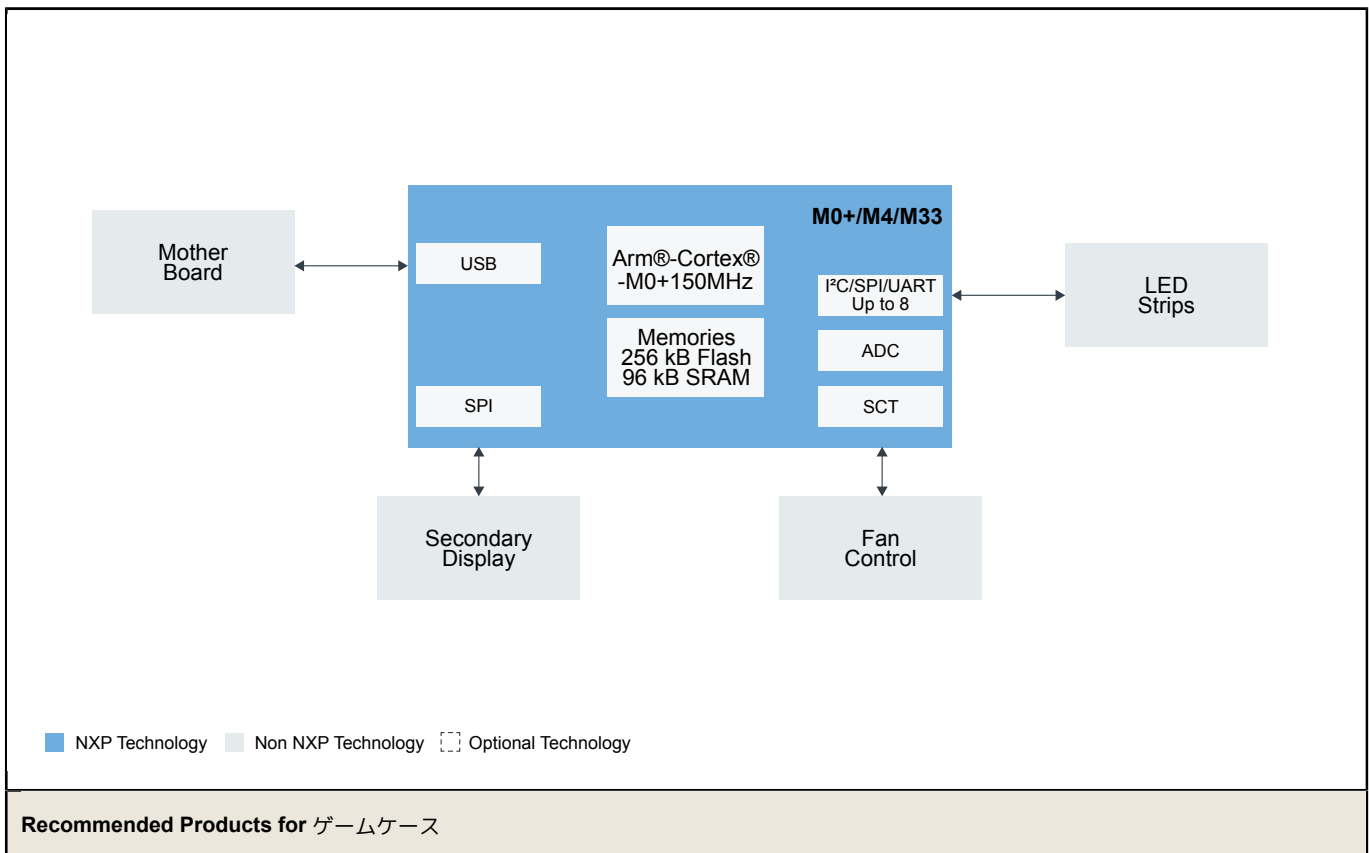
M0+/M4/M33

Mother Board

USB

Arm®-Cortex® -M0+150MHz

Memories 256 kB Flash 96 kB SRAM

I²C/SPI/UART Up to 8

ADC

SCT

SPI

LED Strips

Secondary Display

Fan Control

NXP Technology Non NXP Technology Optional Technology

**Recommended Products for** ゲームケース